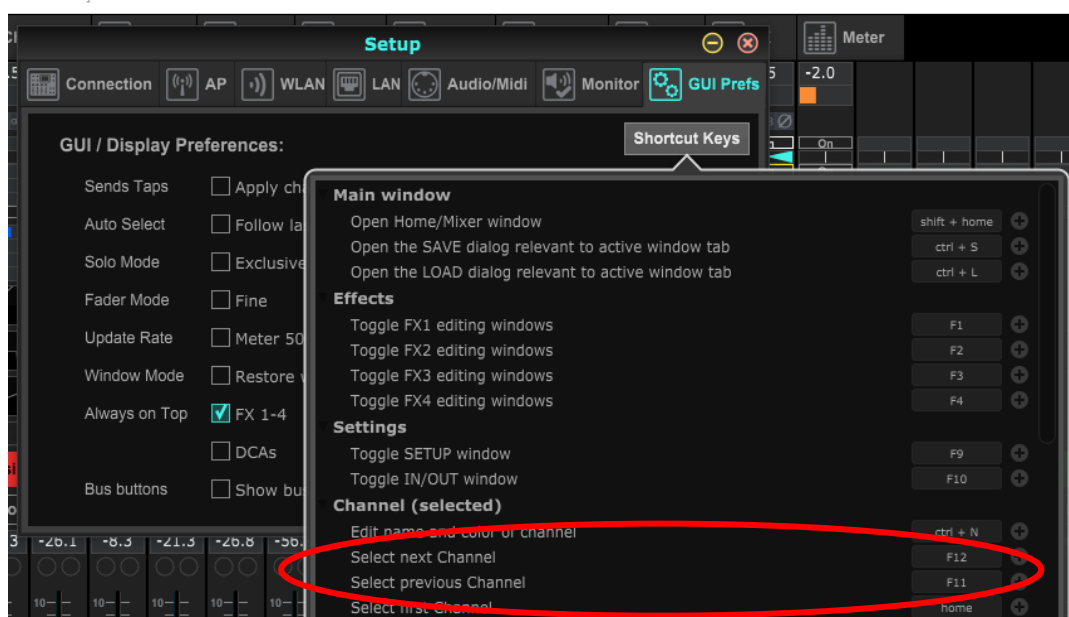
Meter

Setup

Connection AP WLAN LAN Audio/Midi Monitor GUI Prefs

-2.0

GUI / Display Preferences:

Shortcut Keys

On

Sends Taps
Apply ch
Auto Select
Follow la
Solo Mode
Exclusive
Fader Mode
Fine
Update Rate
Meter 50
Window Mode
Restore
Always on Top
FX 1-4
DCAs
Bus buttons
Show bu

Main window
Open Home/Mixer window shift + home
Open the SAVE dialog relevant to active window tab ctrl + S
Open the LOAD dialog relevant to active window tab ctrl + L
Effects
Toggle FX1 editing windows F1
Toggle FX2 editing windows F2
Toggle FX3 editing windows F3
Toggle FX4 editing windows F4
Settings
Toggle SETUP window F9
Toggle IN/OUT window F10
Channel (selected)
Edit name and color of channel ctrl + N
Select next Channel F12
Select previous Channel F11
Select first Channel home

-26.1 -8.3 -21.3 -26.8 -56.

10 10 10 10